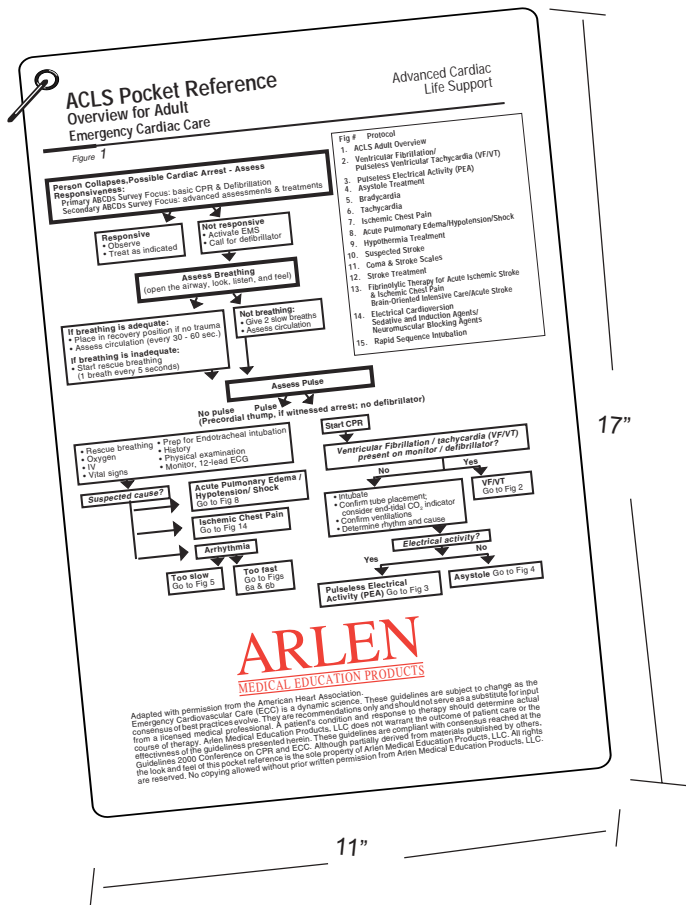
ACLS Pocket Reference
Overview for Adult
Emergency Cardiac Care

Advanced Cardiac
Life Support

Figure 1

Person Collapses, Possible Cardiac Arrest - Assess
Responsiveness:
Primary ABCDs Survey Focus: basic CPR & Defibrillation
Secondary ABCDs Survey Focus: advanced assessments & treatments

Responsive
• Observe
• Treat as indicated

Not responsive
• Activate EMS
• Call for defibrillator

Assess Breathing
(open the airway, look, listen, and feel)

If breathing is adequate:
• Place in recovery position if no trauma
• Assess circulation (every 30 - 60 sec.)
If breathing is inadequate:
• Start rescue breathing
(1 breath every 5 seconds)

Not breathing:
• Give 2 slow breaths
• Assess circulation

Assess Pulse

No pulse Pulse
(Precordial thump, if witnessed arrest; no defibrillator)

• Rescue breathing
• Oxygen
• IV
• Vital signs
• Prep for Endotracheal intubation
• History
• Physical examination
• Monitor, 12-lead ECG

Suspected cause?

Acute Pulmonary Edema / Hypotension/ Shock
Go to Fig 8

Ischemic Chest Pain
Go to Fig 14

Arrhythmia

Too slow
Go to Fig 5

Too fast
Go to Figs 6a & 6b

Start CPR

Ventricular Fibrillation / tachycardia (VF/VT) present on monitor / defibrillator?

No Yes

VF/VT
Go to Fig 2

• Intubate
• Confirm tube placement; consider end-tidal $CO_2$ indicator
• Confirm ventilations
• Determine rhythm and cause

Electrical activity?

Yes No

Pulseless Electrical Activity (PEA) Go to Fig 3

Asystole Go to Fig 4

Fig # Protocol
1. ACLS Adult Overview
2. Ventricular Fibrillation/ Pulseless Ventricular Tachycardia (VF/VT)
3. Pulseless Electrical Activity (PEA)
4. Asystole Treatment
5. Bradycardia
6. Tachycardia
7. Ischemic Chest Pain
8. Acute Pulmonary Edema/Hypotension/Shock
9. Hypothermia Treatment
10. Suspected Stroke
11. Coma & Stroke Scales
12. Stroke Treatment
13. Fibrinolytic Therapy for Acute Ischemic Stroke & Ischemic Chest Pain Brain-Oriented Intensive Care/Acute Stroke
14. Electrical Cardioversion Sedative and Induction Agents/ Neuromuscular Blocking Agents
15. Rapid Sequence Intubation

ARLEN
MEDICAL EDUCATION PRODUCTS

Adapted with permission from the American Heart Association. Emergency Cardiovascular Care (ECC) is a dynamic science. These guidelines are subject to change as the consensus of best practices evolve. They are recommendations only and should not serve as a substitute for input from a licensed medical professional. A patient's condition and response to therapy should determine actual course of therapy. Arlen Medical Education Products, LLC does not warrant the outcome of patient care or the effectiveness of the guidelines presented herein. These guidelines are compliant with consensus reached at the Guidelines 2000 Conference on CPR and ECC. Although partially derived from materials published by others, the look and feel of this pocket reference is the sole property of Arlen Medical Education Products, LLC. All rights are reserved. No copying allowed without prior written permission from Arlen Medical Education Products, LLC.

17"

11"